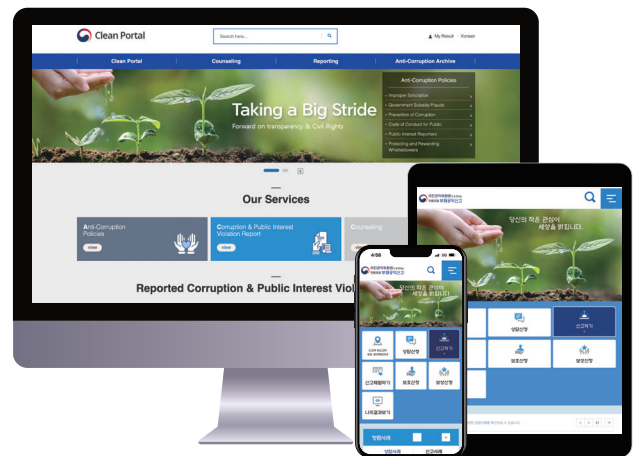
Clean Portal

Search here...

My Result Korean

Clean Portal | Counseling | Reporting | Anti-Corruption Archive

Taking a Big Stride
Forward on transparency & Civil Rights

Anti-Corruption Policies
Improper Solicitation
Government Subsidy Frauds
Prevention of Corruption
Code of Conduct for Public
Public Interest Reporters
Protecting and Rewarding Whistleblowers

Our Services

Anti-Corruption Policies
view

Corruption & Public Interest Violation Report
view

Counseling

Reported Corruption & Public Interest Viol

당신의 작은 관심이
세상을 밝힙니다.

상담신청
신고하기
보호신청
보상신청

4:58

당신의 작은 관심이
세상을 밝힙니다.

상담신청
신고하기
신고채점하기
보호신청
보상신청
나의결과보기

청렴사회
상담사례
신고사례